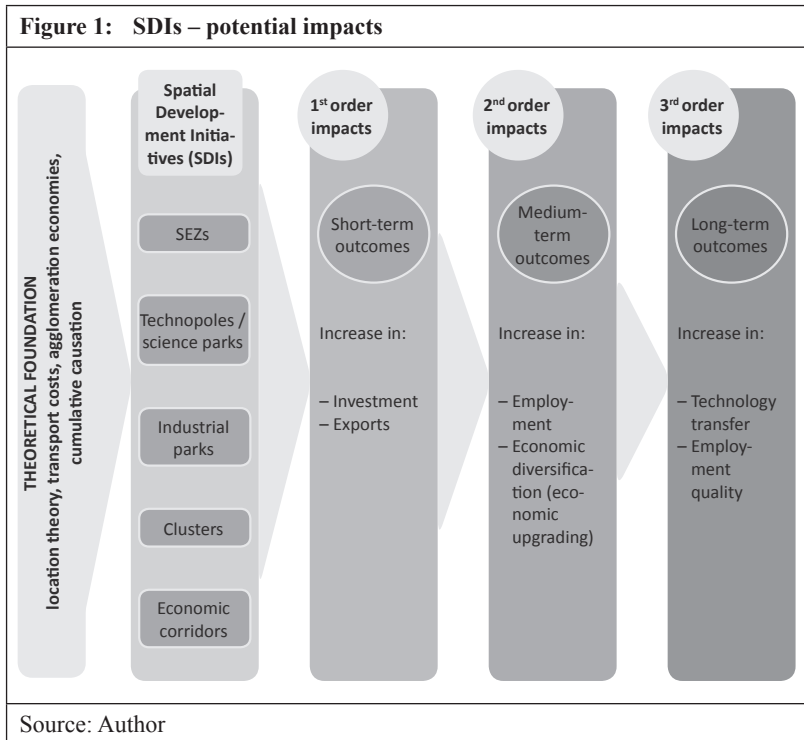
Figure 1: SDIs – potential impacts

THEORETICAL FOUNDATION
location theory, transport costs, agglomeration economies, cumulative causation

Spatial Development Initiatives (SDIs)

SEZs

Technopoles / science parks

Industrial parks

Clusters

Economic corridors

1$^{st}$ order impacts

Short-term outcomes

Increase in:

– Investment
– Exports

2$^{nd}$ order impacts

Medium-term outcomes

Increase in:

– Employment
– Economic diversification (economic upgrading)

3$^{rd}$ order impacts

Long-term outcomes

Increase in:

– Technology transfer
– Employment quality

Source: Author